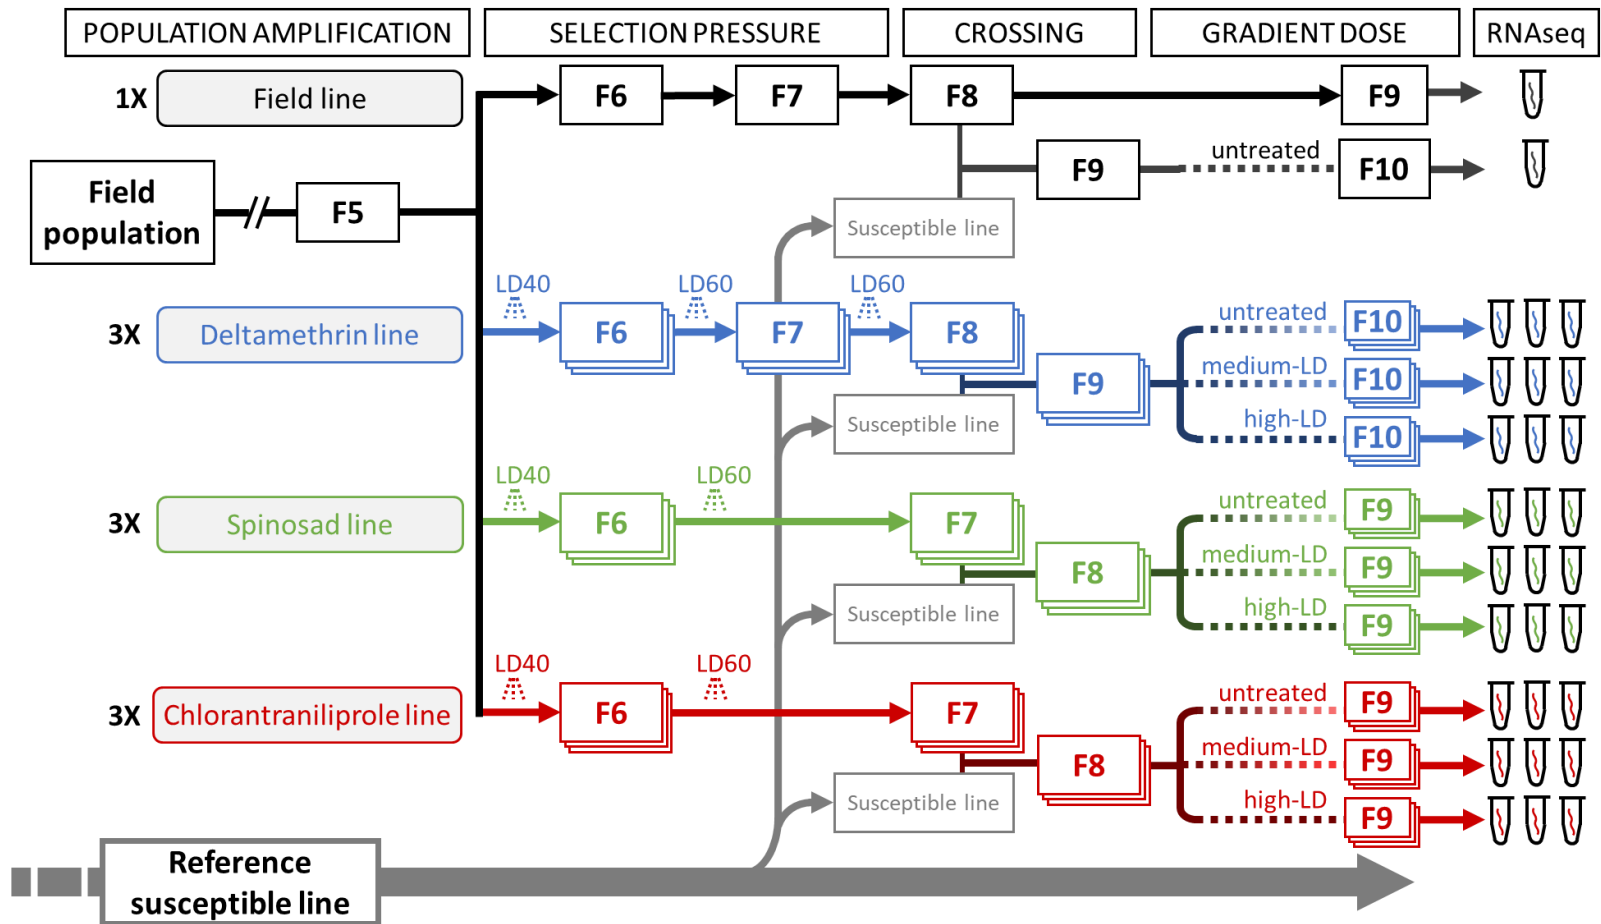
POPULATION AMPLIFICATION

SELECTION PRESSURE

CROSSING

GRADIENT DOSE

RNAseq

1X Field line

F6 F7 F8 F9

F9 untreated F10

Field population

F5

Susceptible line

3X Deltamethrin line

LD40 F6 LD60 F7 LD60 F8

F9

untreated F10

medium-LD F10

high-LD F10

Susceptible line

3X Spinosad line

LD40 F6 LD60 F7

F8

untreated F9

medium-LD F9

high-LD F9

Susceptible line

3X Chlorantraniliprole line

LD40 F6 LD60 F7

F8

untreated F9

medium-LD F9

high-LD F9

Susceptible line

Reference susceptible line